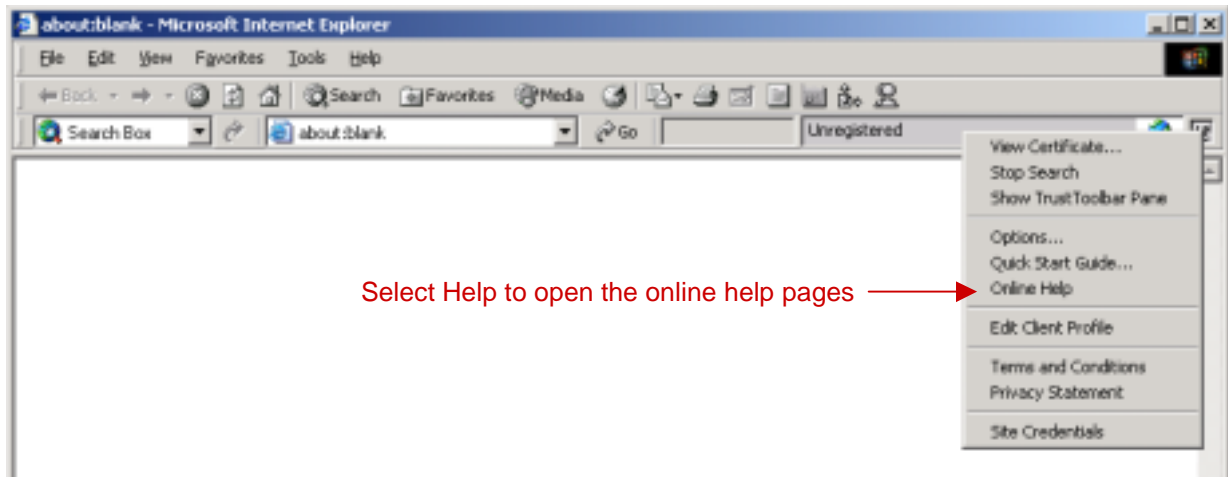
about:blank - Microsoft Internet Explorer

File Edit View Favorites Tools Help

Back Search Favorites Media

Search Box about:blank Go Unregistered

View Certificate...
Stop Search
Show TrustToolbar Pane

Options...
Quick Start Guide...
Online Help

Edit Client Profile

Terms and Conditions
Privacy Statement

Site Credentials

Select Help to open the online help pages